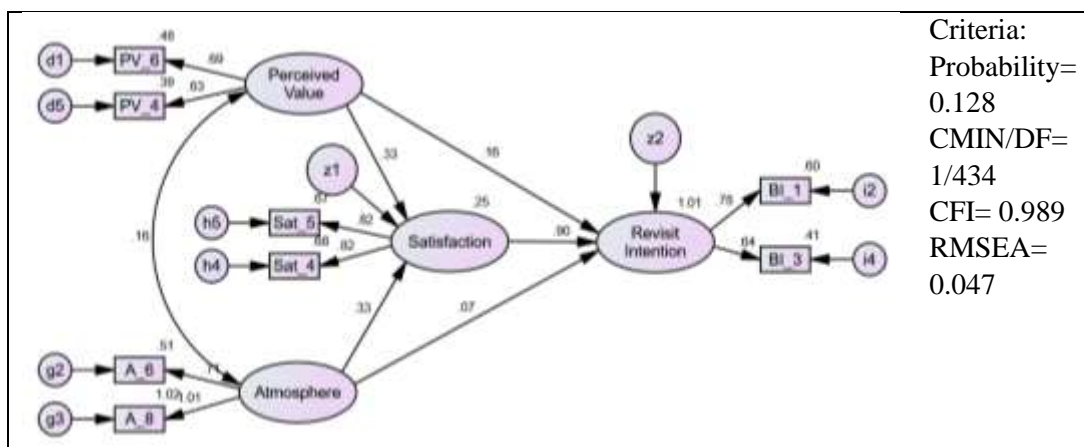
d1
PV_6
.48
.69
d5
PV_4
.39
.63
Perceived Value
.33
.16
z1
.16
h5
Sat_5
.67
.82
.25
h4
Sat_4
.68
.82
Satisfaction
.90
z2
1.01
Revisit Intention
.78
.60
BI_1
i2
.64
.41
BI_3
i4
.33
.07
g2
A_6
.51
.71
Atmosphere
g3
A_8
1.02
1.01

Criteria:
Probability= 0.128
CMIN/DF= 1/434
CFI= 0.989
RMSEA= 0.047